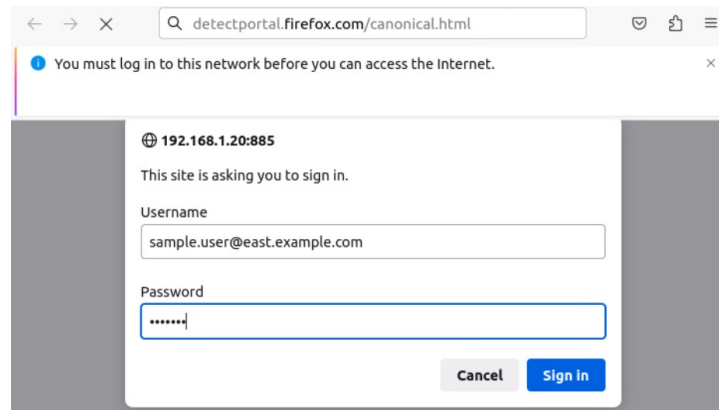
detectportal.firefox.com/canonical.html

You must log in to this network before you can access the Internet.

192.168.1.20:885

This site is asking you to sign in.

Username

sample.user@east.example.com

Password

•••••••

Cancel

Sign in